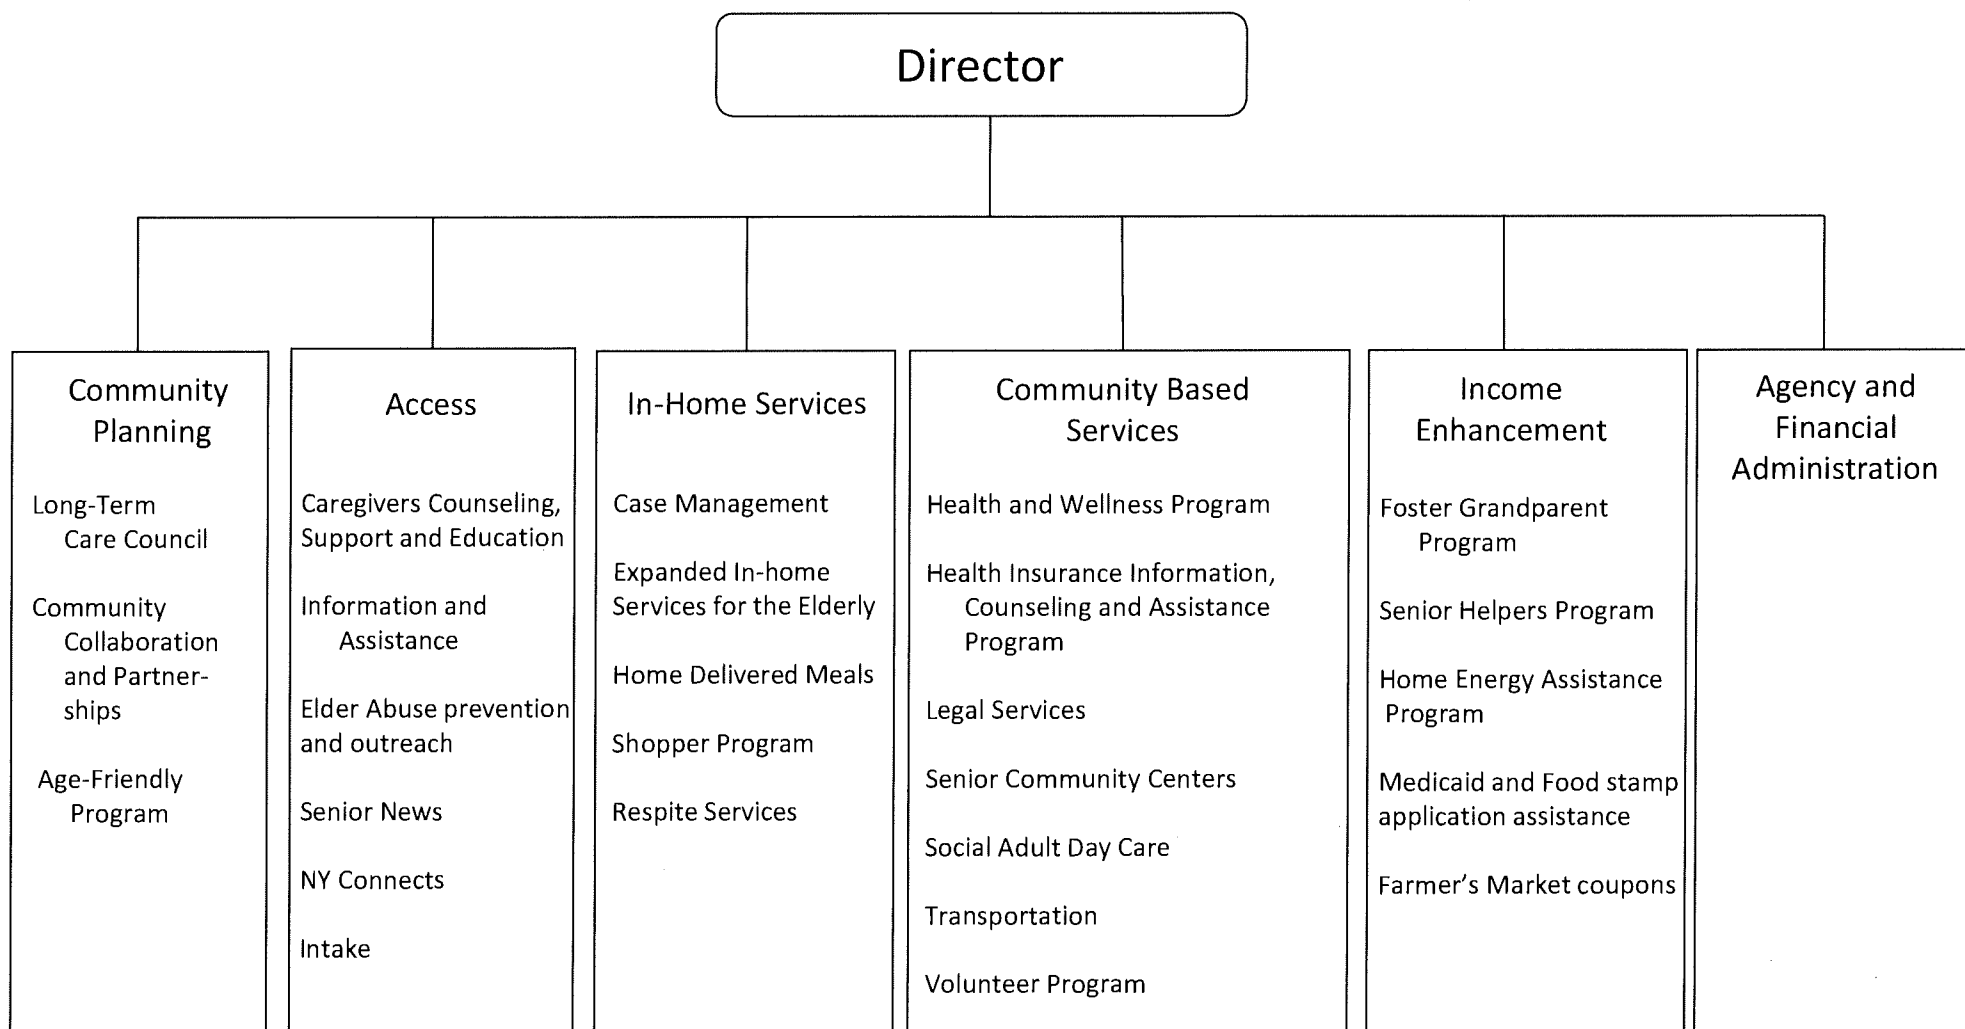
Director

Community Planning

Long-Term Care Council

Community Collaboration and Partnerships

Age-Friendly Program

Access

Caregivers Counseling, Support and Education

Information and Assistance

Elder Abuse prevention and outreach

Senior News

NY Connects

Intake

In-Home Services

Case Management

Expanded In-home Services for the Elderly

Home Delivered Meals

Shopper Program

Respite Services

Community Based Services

Health and Wellness Program

Health Insurance Information, Counseling and Assistance Program

Legal Services

Senior Community Centers

Social Adult Day Care

Transportation

Volunteer Program

Income Enhancement

Foster Grandparent Program

Senior Helpers Program

Home Energy Assistance Program

Medicaid and Food stamp application assistance

Farmer's Market coupons

Agency and Financial Administration